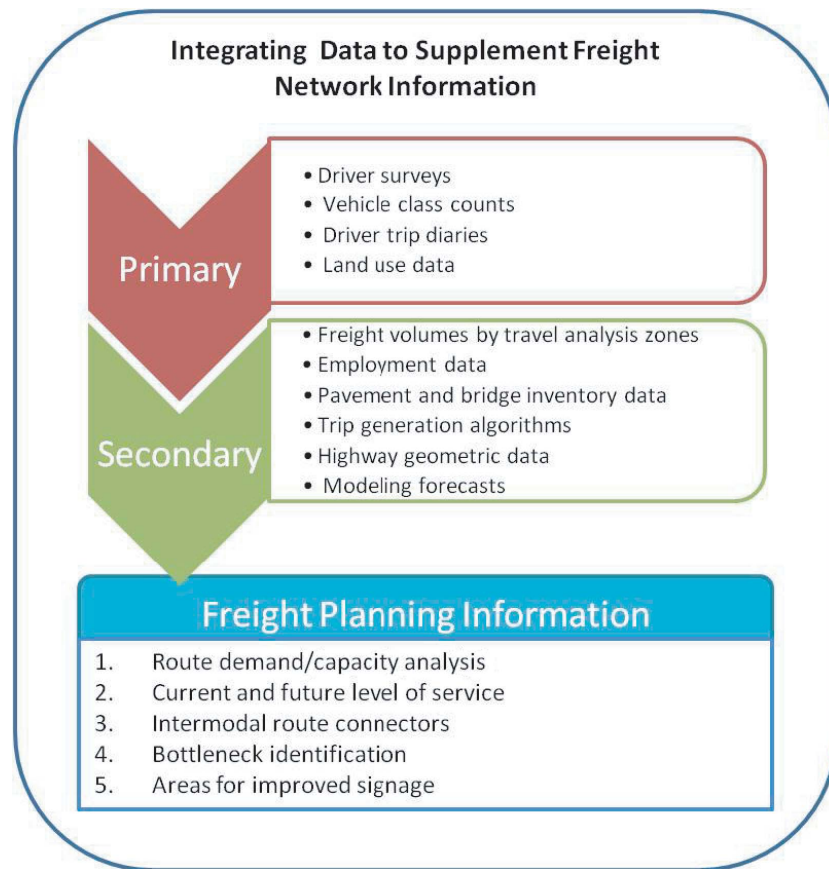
Integrating Data to Supplement Freight Network Information

Primary

- Driver surveys
- Vehicle class counts
- Driver trip diaries
- Land use data

Secondary

- Freight volumes by travel analysis zones
- Employment data
- Pavement and bridge inventory data
- Trip generation algorithms
- Highway geometric data
- Modeling forecasts

Freight Planning Information

1. Route demand/capacity analysis
2. Current and future level of service
3. Intermodal route connectors
4. Bottleneck identification
5. Areas for improved signage